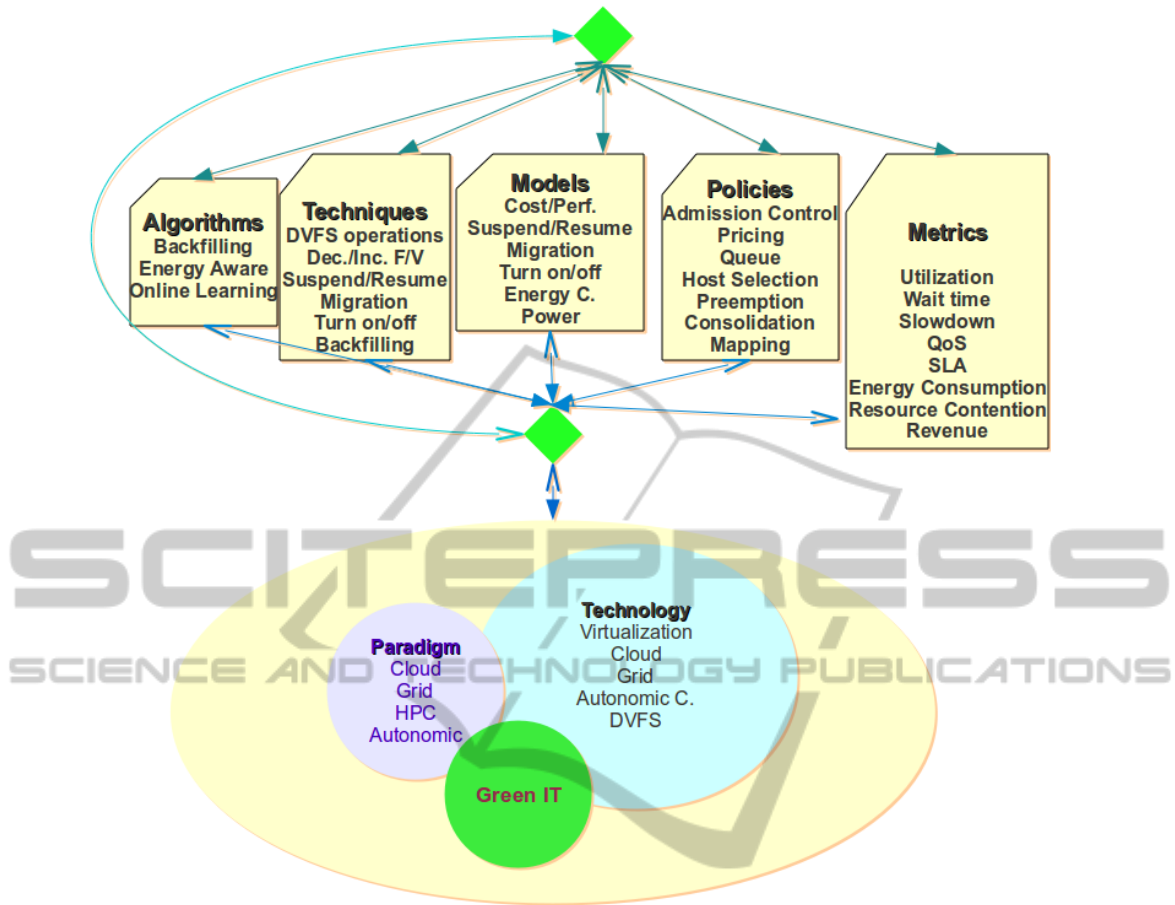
Algorithms
Backfilling
Energy Aware
Online Learning

Techniques
DVFS operations
Dec./Inc. F/V
Suspend/Resume
Migration
Turn on/off
Backfilling

Models
Cost/Perf.
Suspend/Resume
Migration
Turn on/off
Energy C.
Power

Policies
Admission Control
Pricing
Queue
Host Selection
Preemption
Consolidation
Mapping

Metrics
Utilization
Wait time
Slowdown
QoS
SLA
Energy Consumption
Resource Contention
Revenue

SCITEPRESS
SCIENCE AND TECHNOLOGY PUBLICATIONS

Technology
Virtualization
Cloud
Grid
Autonomic C.
DVFS

Paradigm
Cloud
Grid
HPC
Autonomic

Green IT